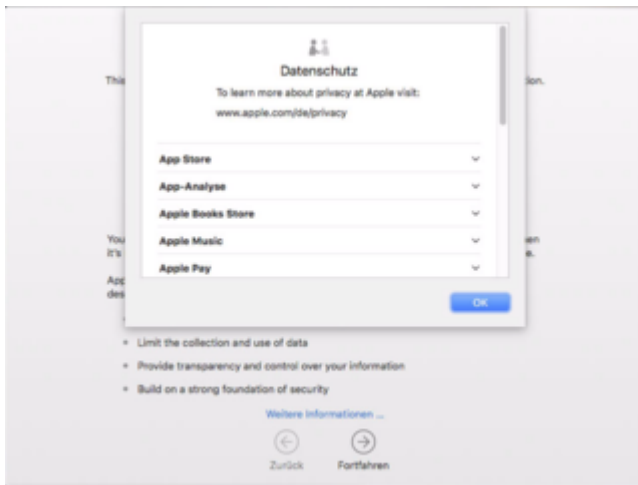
Datenschutz

To learn more about privacy at Apple visit:

www.apple.com/de/privacy

App Store

App-Analyse

Apple Books Store

Apple Music

Apple Pay

OK

Thi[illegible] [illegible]ion.

You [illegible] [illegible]en
It's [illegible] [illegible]e.

App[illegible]
des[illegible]

Limit the collection and use of data

Provide transparency and control over your information

Build on a strong foundation of security

Weitere Informationen ...

Zurück

Fortfahren